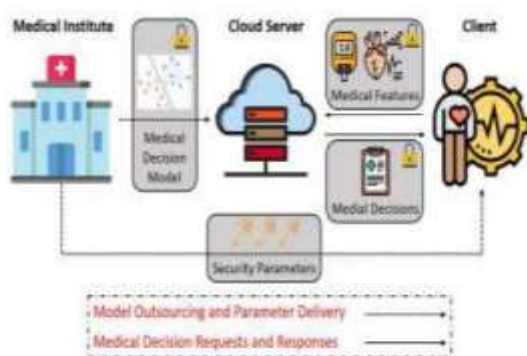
Medical Institute

Medical Decision Model

Cloud Server

Client

Medical Features

Medial Decisions

Security Parameters

Model Outsourcing and Parameter Delivery

Medical Decision Requests and Responses